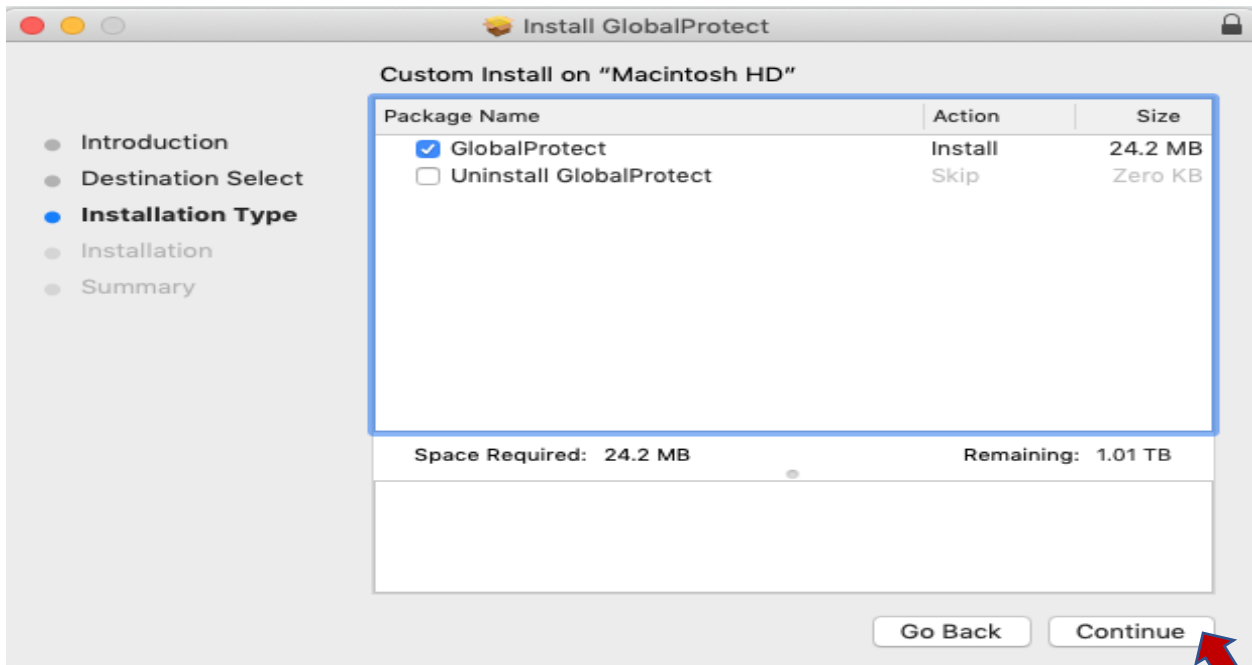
Install GlobalProtect

Custom Install on "Macintosh HD"

Introduction
Destination Select
Installation Type
Installation
Summary

| Package Name | Action | Size |
|---|---|---|
| GlobalProtect | Install | 24.2 MB |
| Uninstall GlobalProtect | Skip | Zero KB |

Space Required: 24.2 MB
Remaining: 1.01 TB

Go Back
Continue